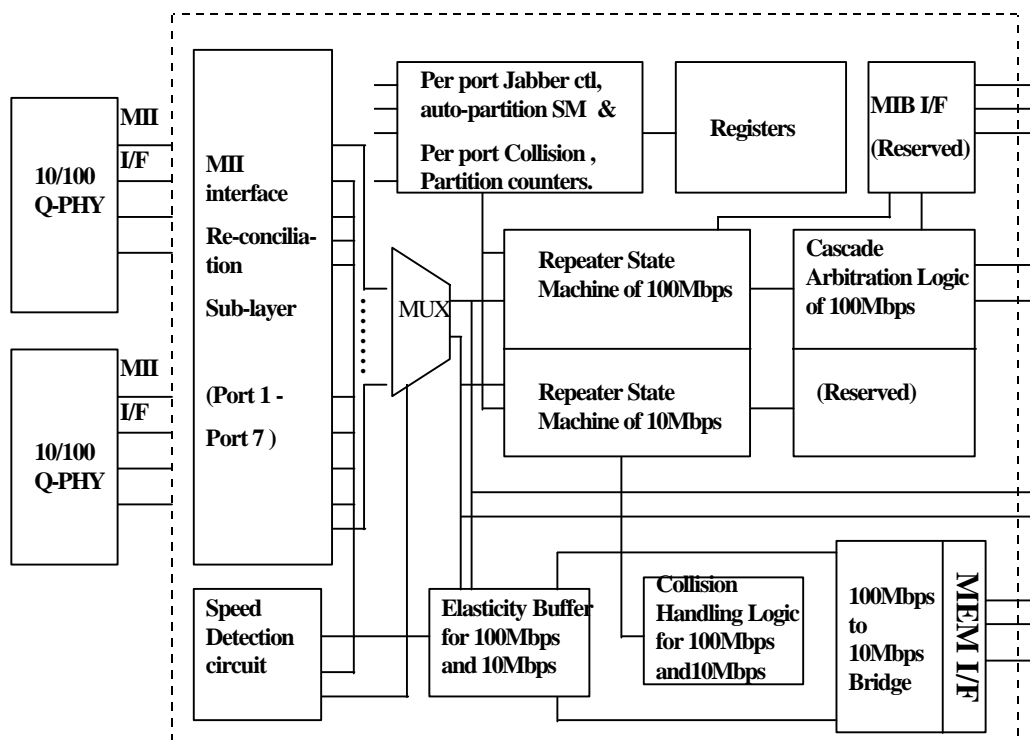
10/100 Q-PHY

MII I/F

10/100 Q-PHY

MII I/F

MII interface Re-conciliation Sub-layer

(Port 1 - Port 7 )

MUX

Per port Jabber ctl, auto-partition SM &

Per port Collision , Partition counters.

Registers

MIB I/F (Reserved)

Repeater State Machine of 100Mbps

Cascade Arbitration Logic of 100Mbps

Repeater State Machine of 10Mbps

(Reserved)

Speed Detection circuit

Elasticity Buffer for 100Mbps and 10Mbps

Collision Handling Logic for 100Mbps and10Mbps

100Mbps to 10Mbps Bridge

MEM I/F